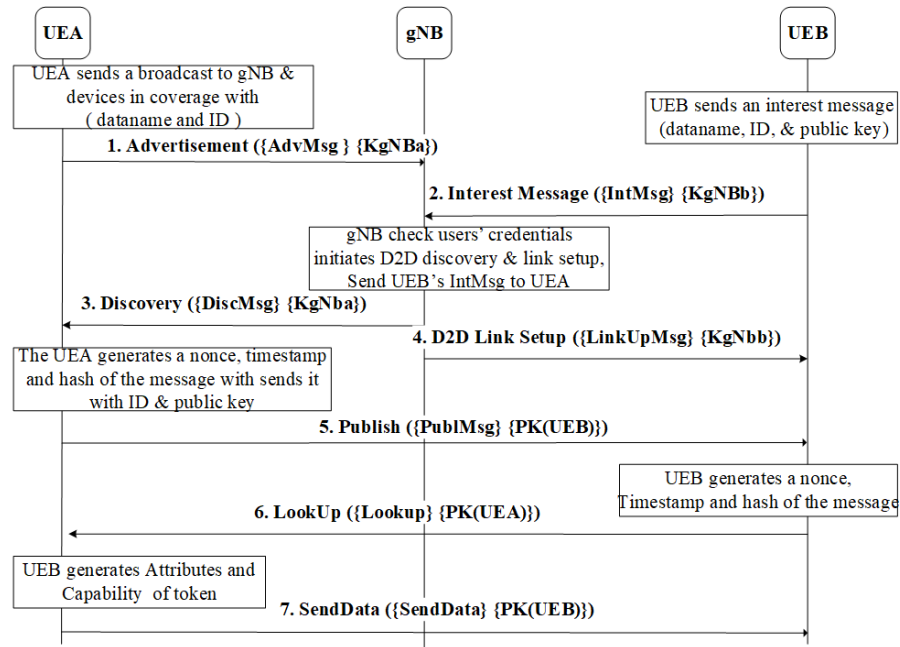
UEA

gNB

UEB

UEA sends a broadcast to gNB & devices in coverage with ( dataname and ID )

UEB sends an interest message (dataname, ID, & public key)

1. Advertisement ({AdvMsg } {KgNBa})

2. Interest Message ({IntMsg} {KgNBb})

gNB check users' credentials initiates D2D discovery & link setup, Send UEB's IntMsg to UEA

3. Discovery ({DiscMsg} {KgNba})

4. D2D Link Setup ({LinkUpMsg} {KgNbb})

The UEA generates a nonce, timestamp and hash of the message with sends it with ID & public key

5. Publish ({PublMsg} {PK(UEB)})

UEB generates a nonce, Timestamp and hash of the message

6. LookUp ({Lookup} {PK(UEA)})

UEB generates Attributes and Capability of token

7. SendData ({SendData} {PK(UEB)})